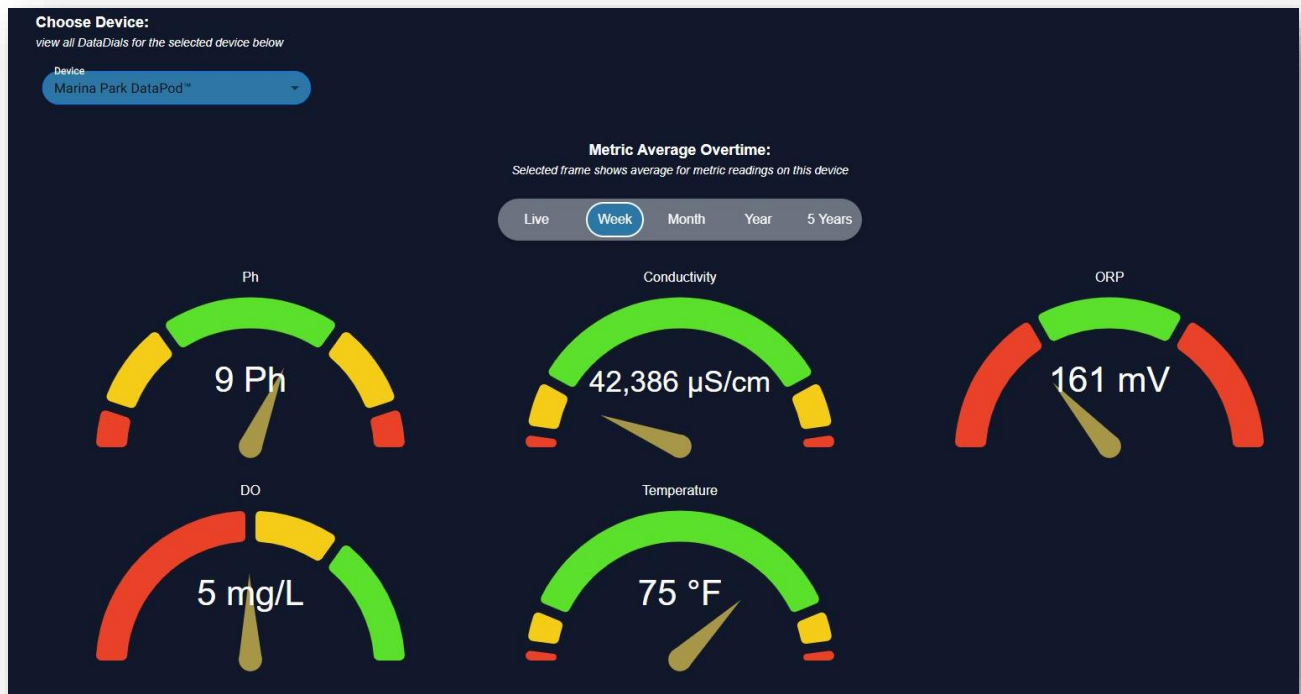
Choose Device:
view all DataDials for the selected device below

Device
Marina Park DataPod™

Metric Average Overtime:
Selected frame shows average for metric readings on this device

Live Week Month Year 5 Years

Ph
9 Ph

Conductivity
42,386 µS/cm

ORP
161 mV

DO
5 mg/L

Temperature
75 °F